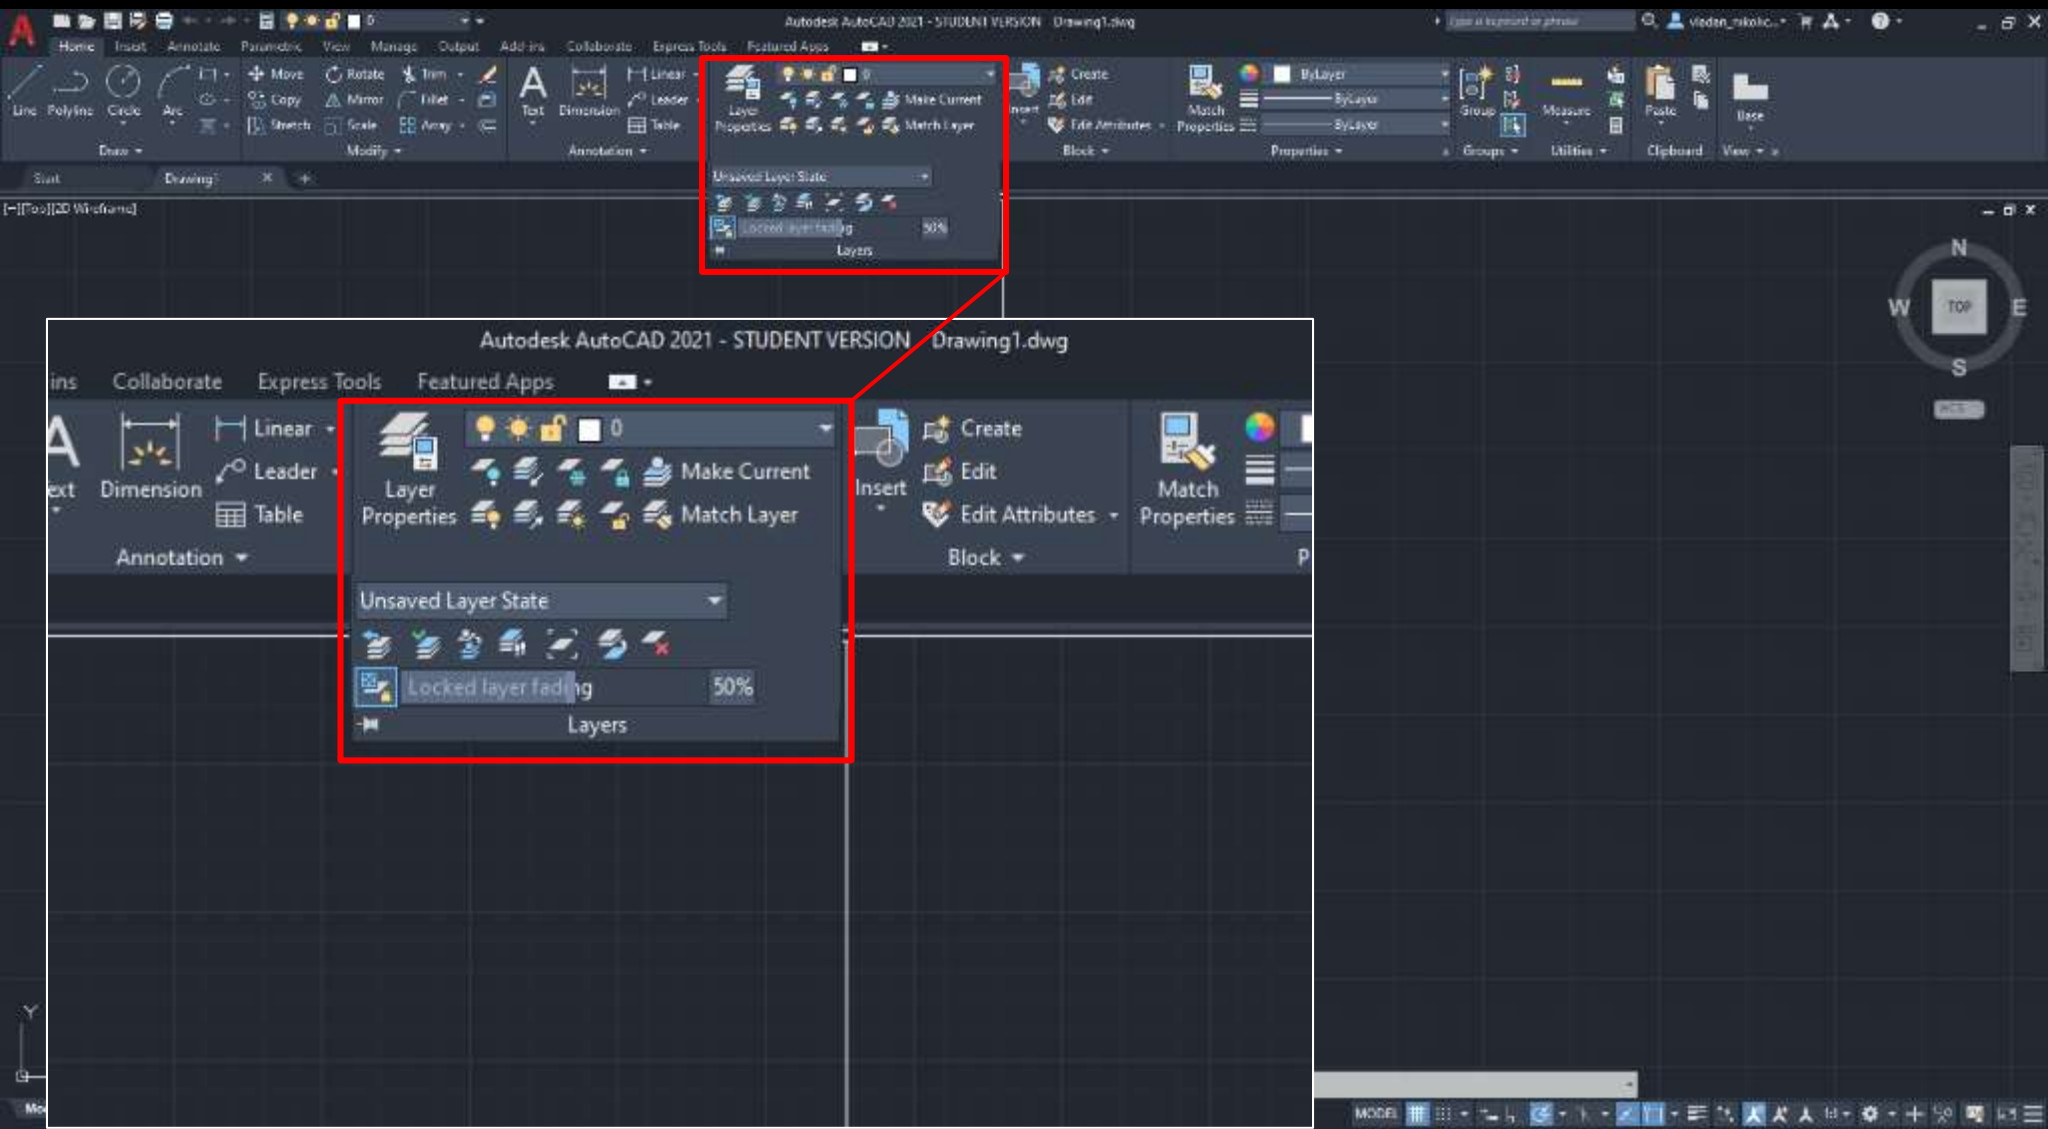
Autodesk AutoCAD 2021 - STUDENT VERSION Drawing1.dwg

Type a keyword or phrase

vladan_nikolic...

Home Insert Annotate Parametric View Manage Output Add-ins Collaborate Express Tools Featured Apps

Line Polyline Circle Arc

Draw

Move Rotate Trim Copy Mirror Fillet Stretch Scale Array

Modify

Text Dimension Linear Leader Table

Annotation

Layer Properties

0

Make Current

Match Layer

Unsaved Layer State

Locked layer fading 50%

Layers

Insert Create Edit Edit Attributes

Block

Match Properties

ByLayer ByLayer ByLayer

Properties

Group

Groups

Measure

Utilities

Paste

Clipboard

Base

View

Start Drawing1

[-][Top][2D Wireframe]

N W TOP E S

WCS

Autodesk AutoCAD 2021 - STUDENT VERSION Drawing1.dwg

ins Collaborate Express Tools Featured Apps

ext Dimension Linear Leader Table

Annotation

Layer Properties

0

Make Current

Match Layer

Unsaved Layer State

Locked layer fading 50%

Layers

Insert Create Edit Edit Attributes

Block

Match Properties

P

Y

MODEL